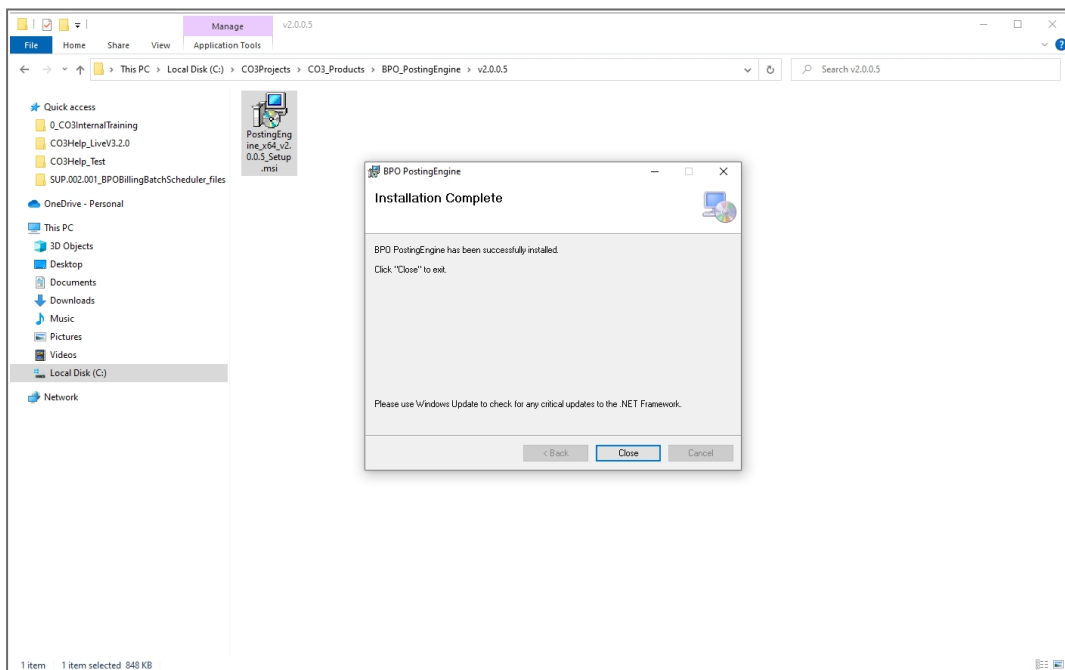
Manage
v2.0.0.5
File
Home
Share
View
Application Tools

This PC > Local Disk (C:) > CO3Projects > CO3_Products > BPO_PostingEngine > v2.0.0.5
Search v2.0.0.5

Quick access
0_CO3InternalTraining
CO3Help_LiveV3.2.0
CO3Help_Test
SUP.002.001_BPOBillingBatchScheduler_files
OneDrive - Personal
This PC
3D Objects
Desktop
Documents
Downloads
Music
Pictures
Videos
Local Disk (C:)
Network

PostingEngine_x64_v2.0.0.5_Setup.msi

BPO PostingEngine
Installation Complete
BPO PostingEngine has been successfully installed.
Click "Close" to exit.
Please use Windows Update to check for any critical updates to the .NET Framework.
< Back
Close
Cancel

1 item 1 item selected 848 KB